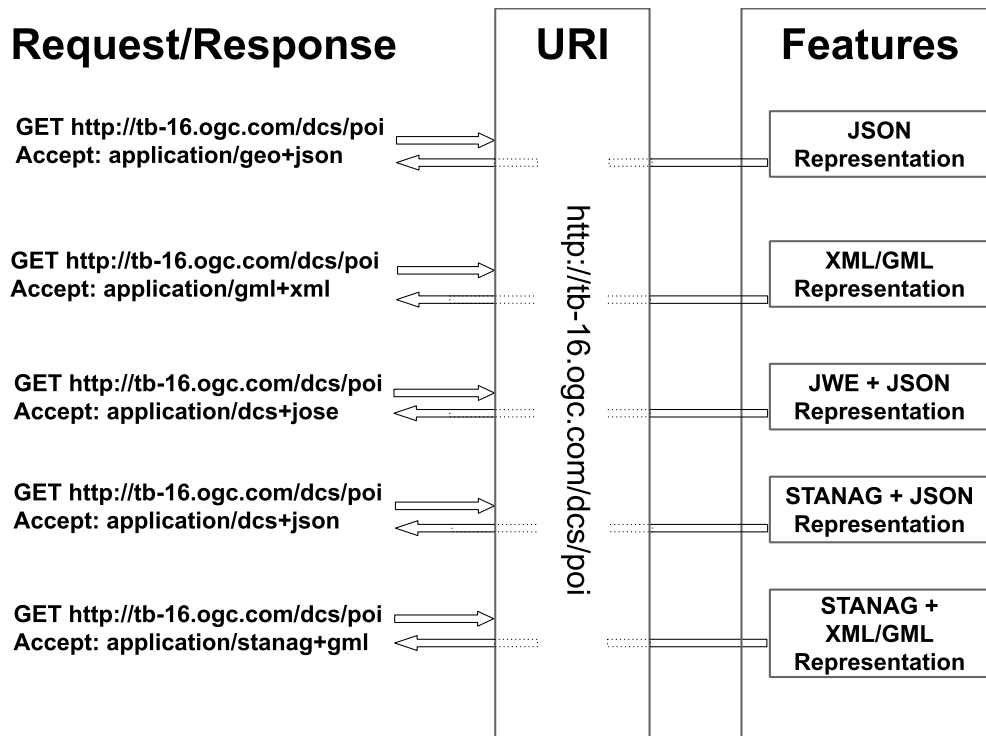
Request/Response

URI

Features

GET http://tb-16.ogc.com/dcs/poi
Accept: application/geo+json

JSON Representation

GET http://tb-16.ogc.com/dcs/poi
Accept: application/gml+xml

XML/GML Representation

GET http://tb-16.ogc.com/dcs/poi
Accept: application/dcs+jose

JWE + JSON Representation

GET http://tb-16.ogc.com/dcs/poi
Accept: application/dcs+json

STANAG + JSON Representation

GET http://tb-16.ogc.com/dcs/poi
Accept: application/stanag+gml

STANAG + XML/GML Representation

http://tb-16.ogc.com/dcs/poi